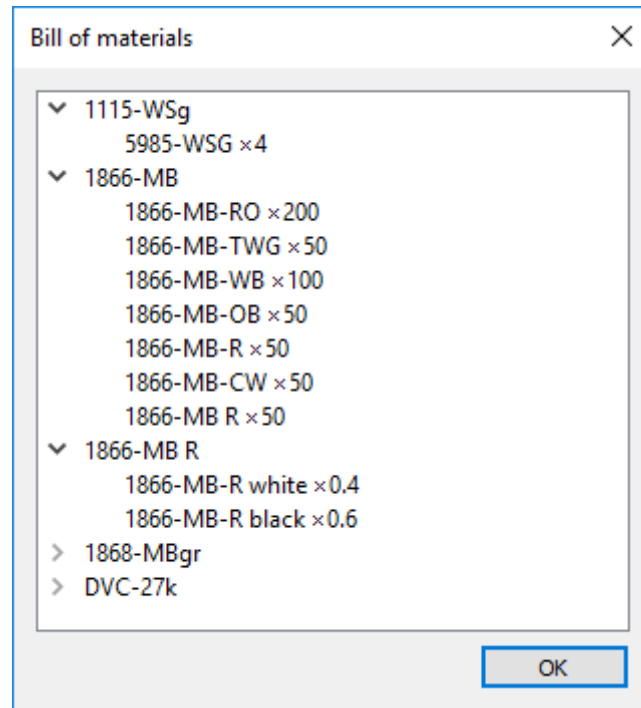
Bill of materials

×

1115-WSg
5985-WSG ×4
1866-MB
1866-MB-RO ×200
1866-MB-TWG ×50
1866-MB-WB ×100
1866-MB-OB ×50
1866-MB-R ×50
1866-MB-CW ×50
1866-MB R ×50
1866-MB R
1866-MB-R white ×0.4
1866-MB-R black ×0.6
1868-MBgr
DVC-27k

OK